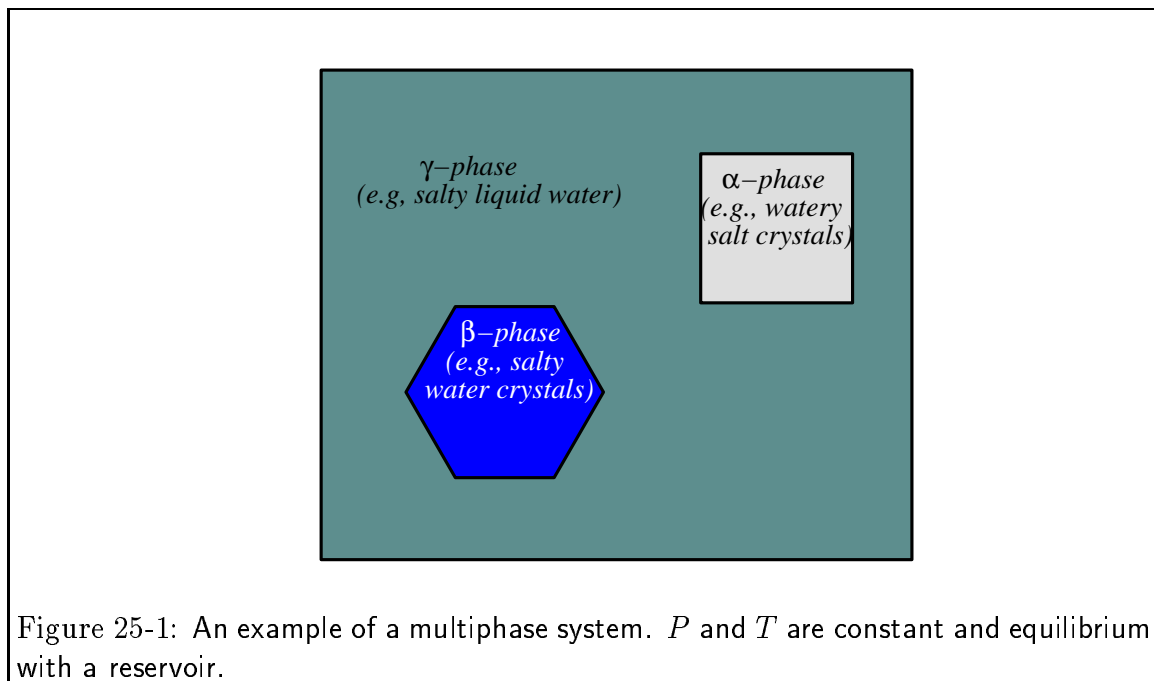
γ–phase
(e.g, salty liquid water)

α–phase
(e.g., watery salt crystals)

β–phase
(e.g., salty water crystals)

Figure 25-1: An example of a multiphase system. $P$ and $T$ are constant and equilibrium with a reservoir.